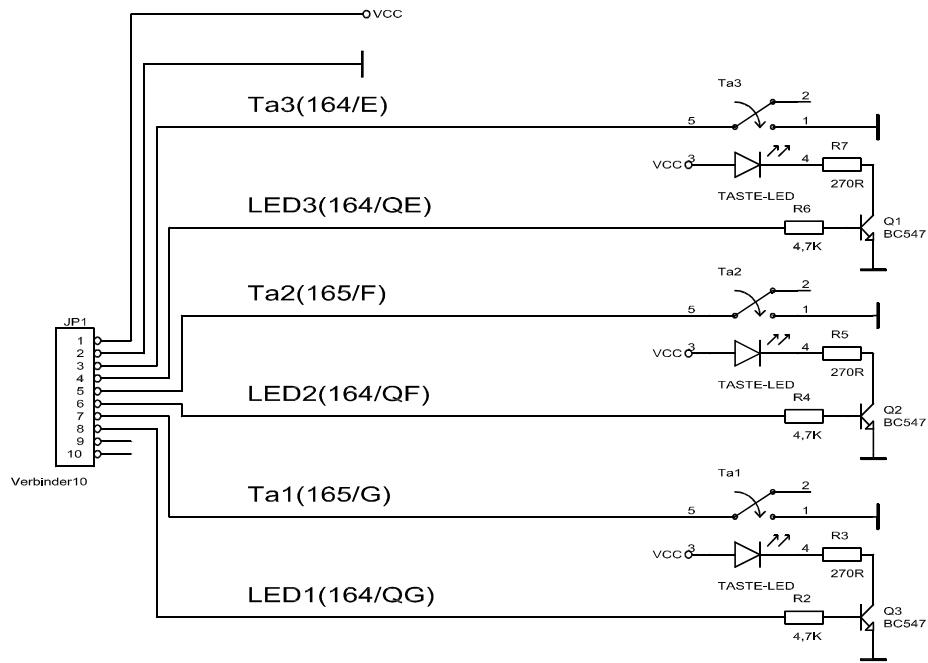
VCC

Ta3(164/E)

Ta3
2
5
1

R7
VCC 3
4
TASTE-LED
270R

LED3(164/QE)
R6
4,7K
Q1
BC547

Ta2(165/F)
Ta2
2
5
1

R5
VCC 3
4
TASTE-LED
270R

JP1
1
2
3
4
5
6
7
8
9
10
Verbinder10

LED2(164/QF)
R4
4,7K
Q2
BC547

Ta1(165/G)
Ta1
2
5
1

R3
VCC 3
4
TASTE-LED
270R

LED1(164/QG)
R2
4,7K
Q3
BC547